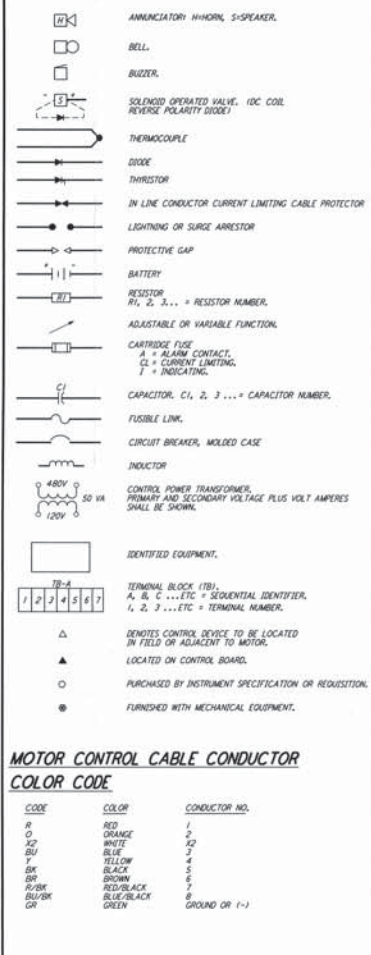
H

ANNUNCIATOR: H=HORN, S=SPEAKER.

BELL.

BUZZER.

S

SOLENOID OPERATED VALVE. (DC COIL REVERSE POLARITY DIODE)

THERMOCOUPLE

DIODE

THYRISTOR

IN LINE CONDUCTOR CURRENT LIMITING CABLE PROTECTOR

LIGHTNING OR SURGE ARRESTOR

PROTECTIVE GAP

+ -

BATTERY

R1

RESISTOR
R1, 2, 3... = RESISTOR NUMBER.

ADJUSTABLE OR VARIABLE FUNCTION.

CARTRIDGE FUSE
A = ALARM CONTACT.
CL = CURRENT LIMITING.
I = INDICATING.

C1

CAPACITOR. C1, 2, 3 ...= CAPACITOR NUMBER.

FUSIBLE LINK.

CIRCUIT BREAKER, MOLDED CASE

INDUCTOR

480V
50 VA
120V

CONTROL POWER TRANSFORMER.
PRIMARY AND SECONDARY VOLTAGE PLUS VOLT AMPERES SHALL BE SHOWN.

IDENTIFIED EQUIPMENT.

TB-A

| 1 | 2 | 3 | 4 | 5 | 6 | 7 |
|---|---|---|---|---|---|---|

TERMINAL BLOCK (TB).
A, B, C ...ETC = SEQUENTIAL IDENTIFIER.
1, 2, 3 ...ETC = TERMINAL NUMBER.

DENOTES CONTROL DEVICE TO BE LOCATED IN FIELD OR ADJACENT TO MOTOR.

LOCATED ON CONTROL BOARD.

PURCHASED BY INSTRUMENT SPECIFICATION OR REQUISITION.

FURNISHED WITH MECHANICAL EQUIPMENT.

MOTOR CONTROL CABLE CONDUCTOR COLOR CODE

| CODE | COLOR | CONDUCTOR NO. |
|---|---|---|
| R | RED | 1 |
| O | ORANGE | 2 |
| X2 | WHITE | X2 |
| BU | BLUE | 3 |
| Y | YELLOW | 4 |
| BK | BLACK | 5 |
| BR | BROWN | 6 |
| R/BK | RED/BLACK | 7 |
| BU/BK | BLUE/BLACK | 8 |
| GR | GREEN | GROUND OR (-) |